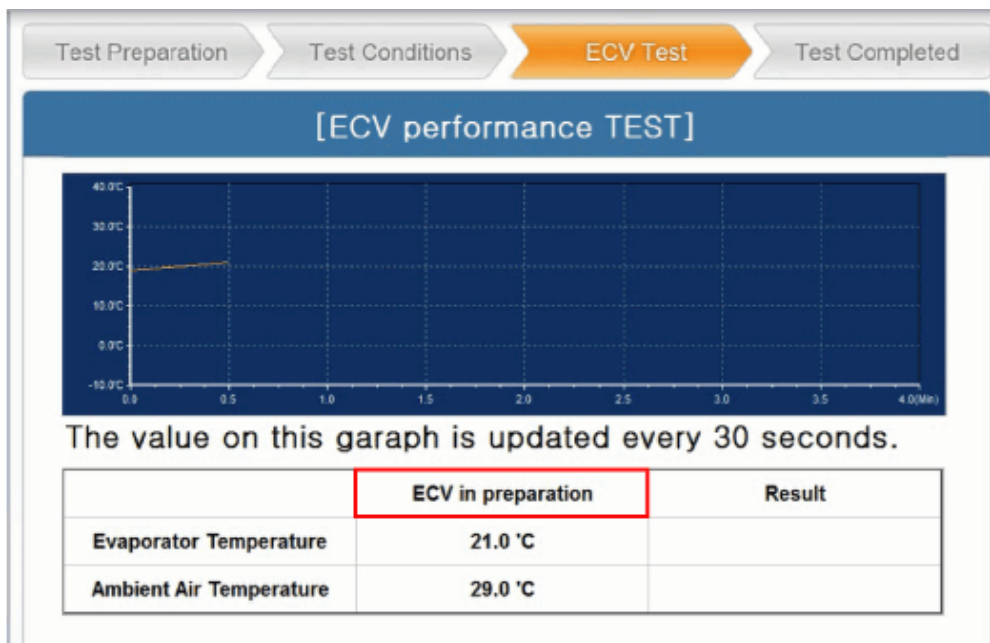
Test Preparation
Test Conditions
ECV Test
Test Completed

[ECV performance TEST]

40.0'C
30.0'C
20.0'C
10.0'C
0.0'C
-10.0'C
0.0
0.5
1.0
1.5
2.0
2.5
3.0
3.5
4.0(Min)

The value on this garaph is updated every 30 seconds.

| | ECV in preparation | Result |
|---|---|---|
| Evaporator Temperature | 21.0 'C | |
| Ambient Air Temperature | 29.0 'C | |